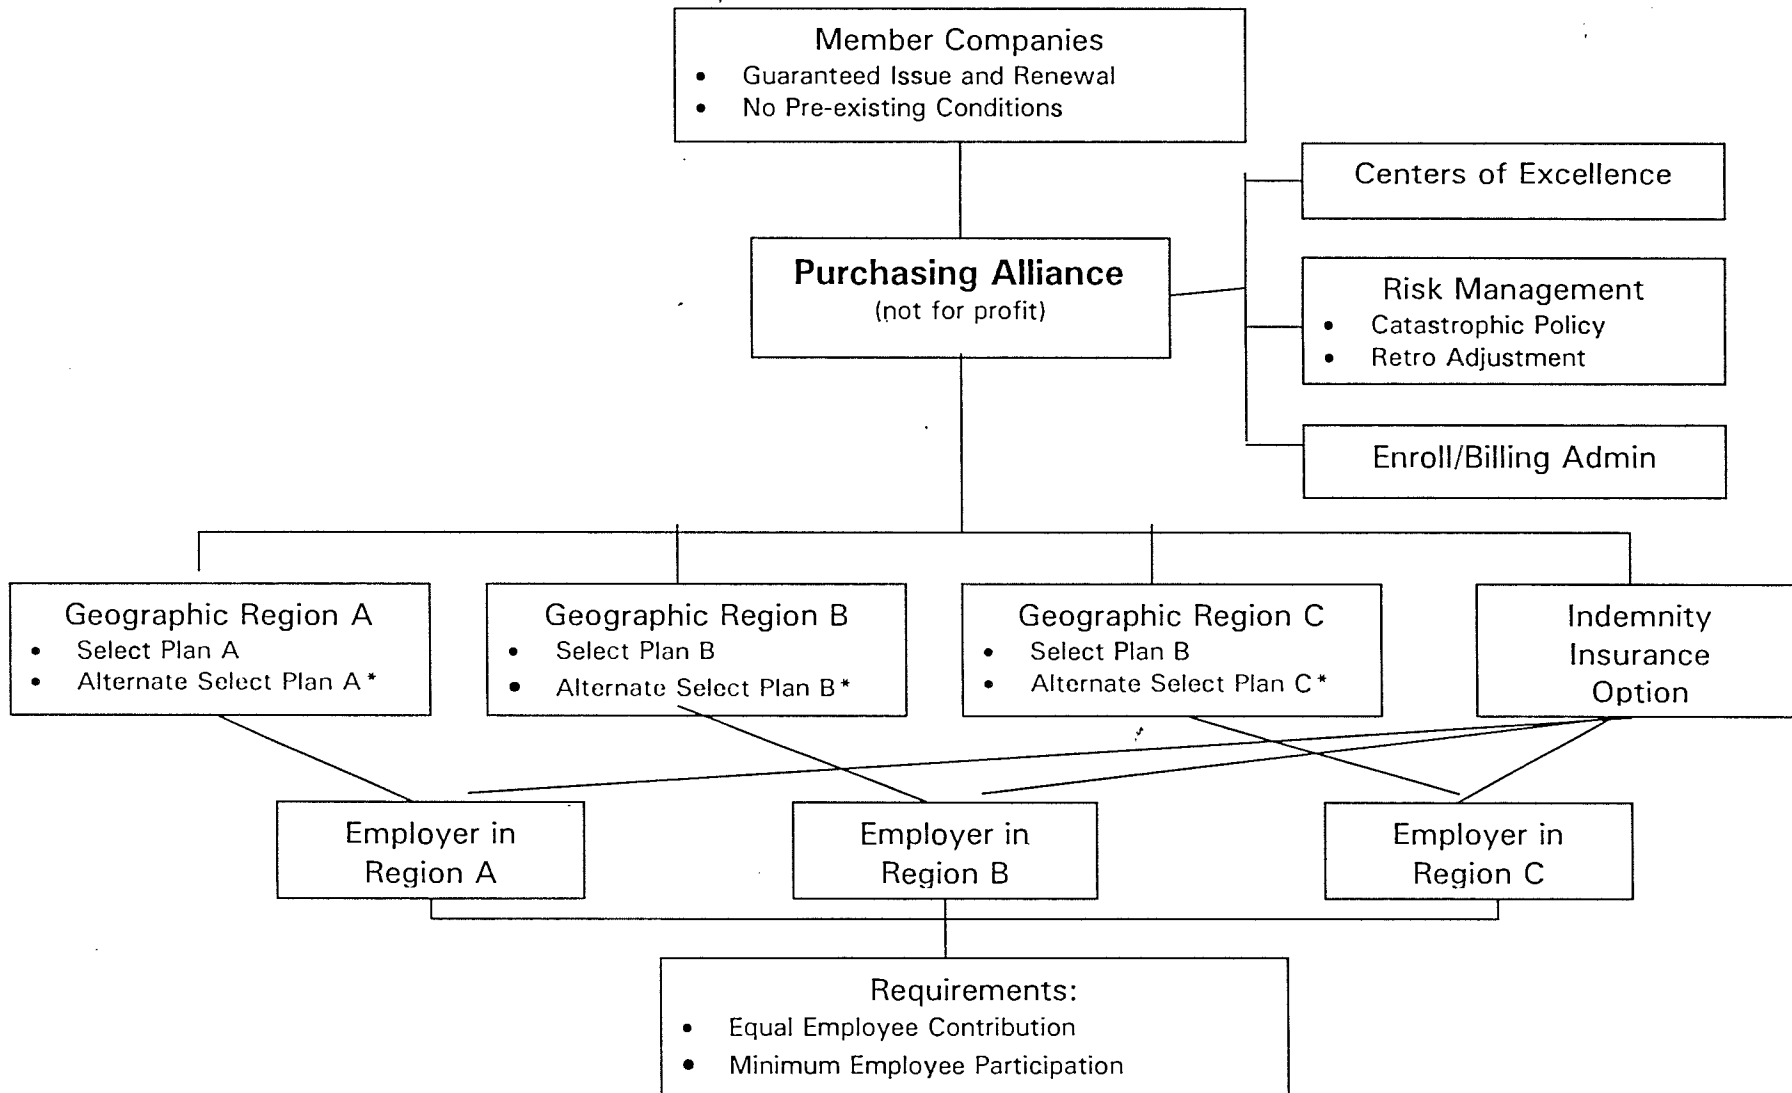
Member Companies
• Guaranteed Issue and Renewal
• No Pre-existing Conditions

Centers of Excellence

Purchasing Alliance
(not for profit)

Risk Management
• Catastrophic Policy
• Retro Adjustment

Enroll/Billing Admin

Geographic Region A
• Select Plan A
• Alternate Select Plan A*

Geographic Region B
• Select Plan B
• Alternate Select Plan B*

Geographic Region C
• Select Plan B
• Alternate Select Plan C*

Indemnity Insurance Option

Employer in Region A

Employer in Region B

Employer in Region C

Requirements:
• Equal Employee Contribution
• Minimum Employee Participation